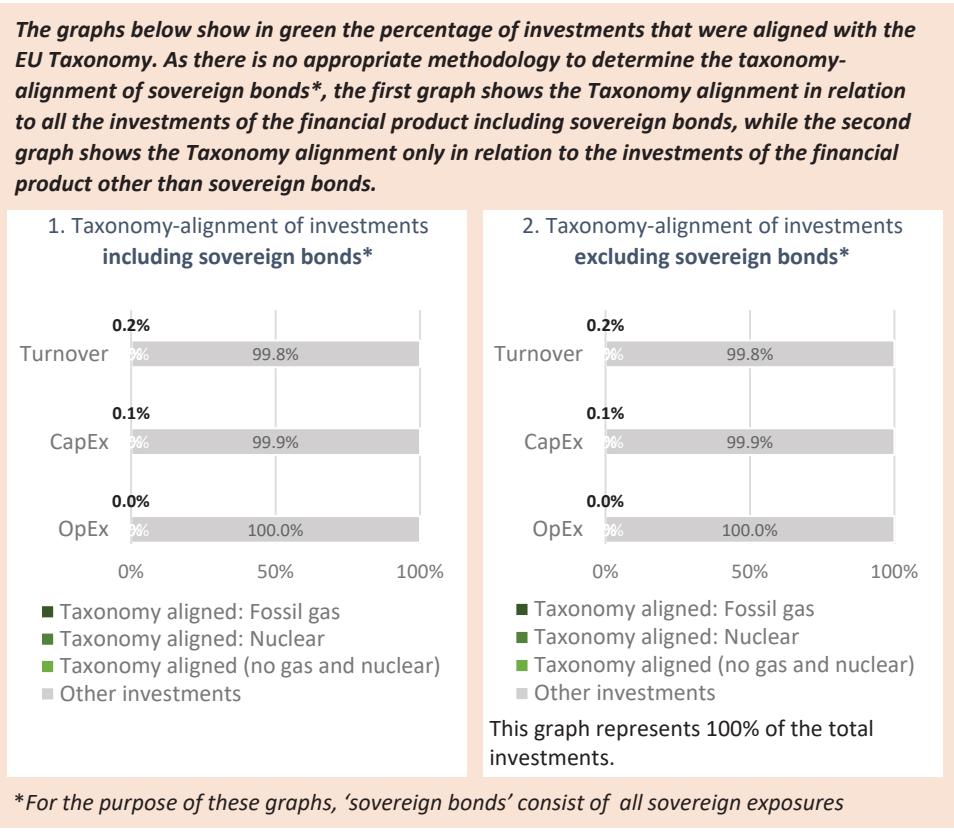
*The graphs below show in green the percentage of investments that were aligned with the EU Taxonomy. As there is no appropriate methodology to determine the taxonomy-alignment of sovereign bonds*, the first graph shows the Taxonomy alignment in relation to all the investments of the financial product including sovereign bonds, while the second graph shows the Taxonomy alignment only in relation to the investments of the financial product other than sovereign bonds.*

1. Taxonomy-alignment of investments **including sovereign bonds***

0.2%
Turnover 0% 99.8%

0.1%
CapEx 0% 99.9%

0.0%
OpEx 0% 100.0%

0% 50% 100%

Taxonomy aligned: Fossil gas
Taxonomy aligned: Nuclear
Taxonomy aligned (no gas and nuclear)
Other investments

2. Taxonomy-alignment of investments **excluding sovereign bonds***

0.2%
Turnover 0% 99.8%

0.1%
CapEx 0% 99.9%

0.0%
OpEx 0% 100.0%

0% 50% 100%

Taxonomy aligned: Fossil gas
Taxonomy aligned: Nuclear
Taxonomy aligned (no gas and nuclear)
Other investments

This graph represents 100% of the total investments.

**For the purpose of these graphs, 'sovereign bonds' consist of all sovereign exposures*